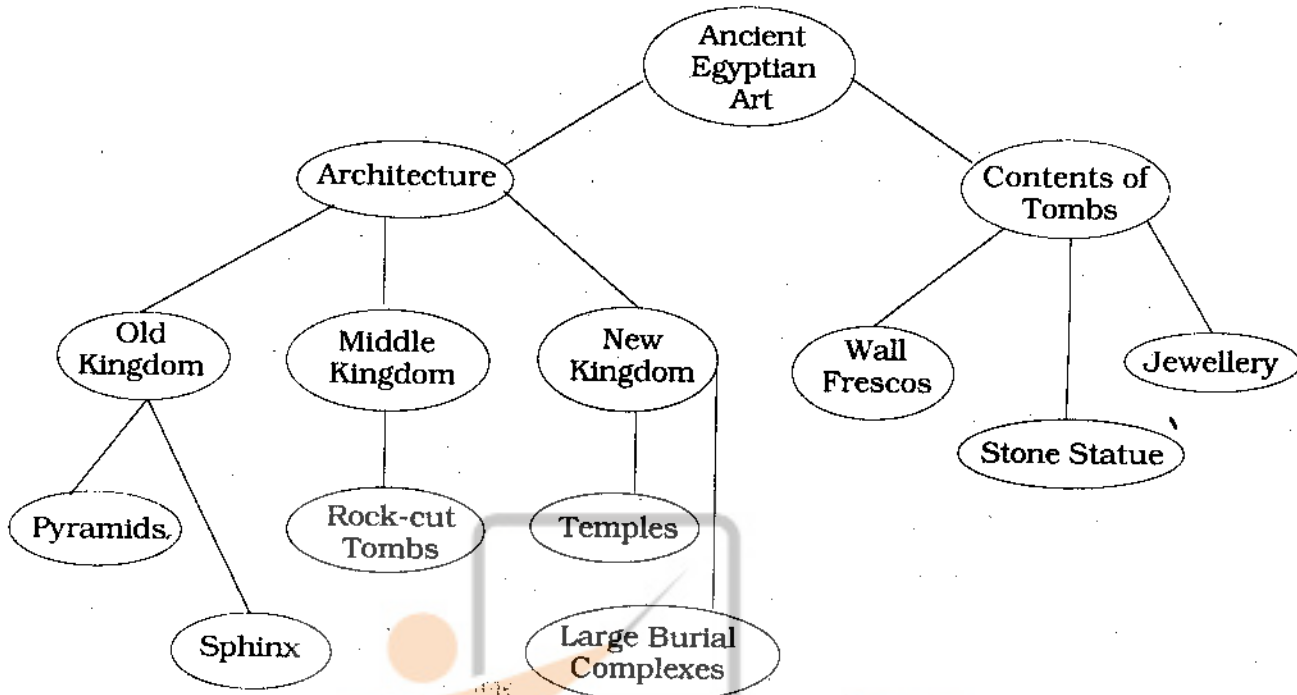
Ancient Egyptian Art

Architecture

Contents of Tombs

Old Kingdom

Middle Kingdom

New Kingdom

Wall Frescos

Jewellery

Stone Statue

Pyramids

Rock-cut Tombs

Temples

Sphinx

Large Burial Complexes